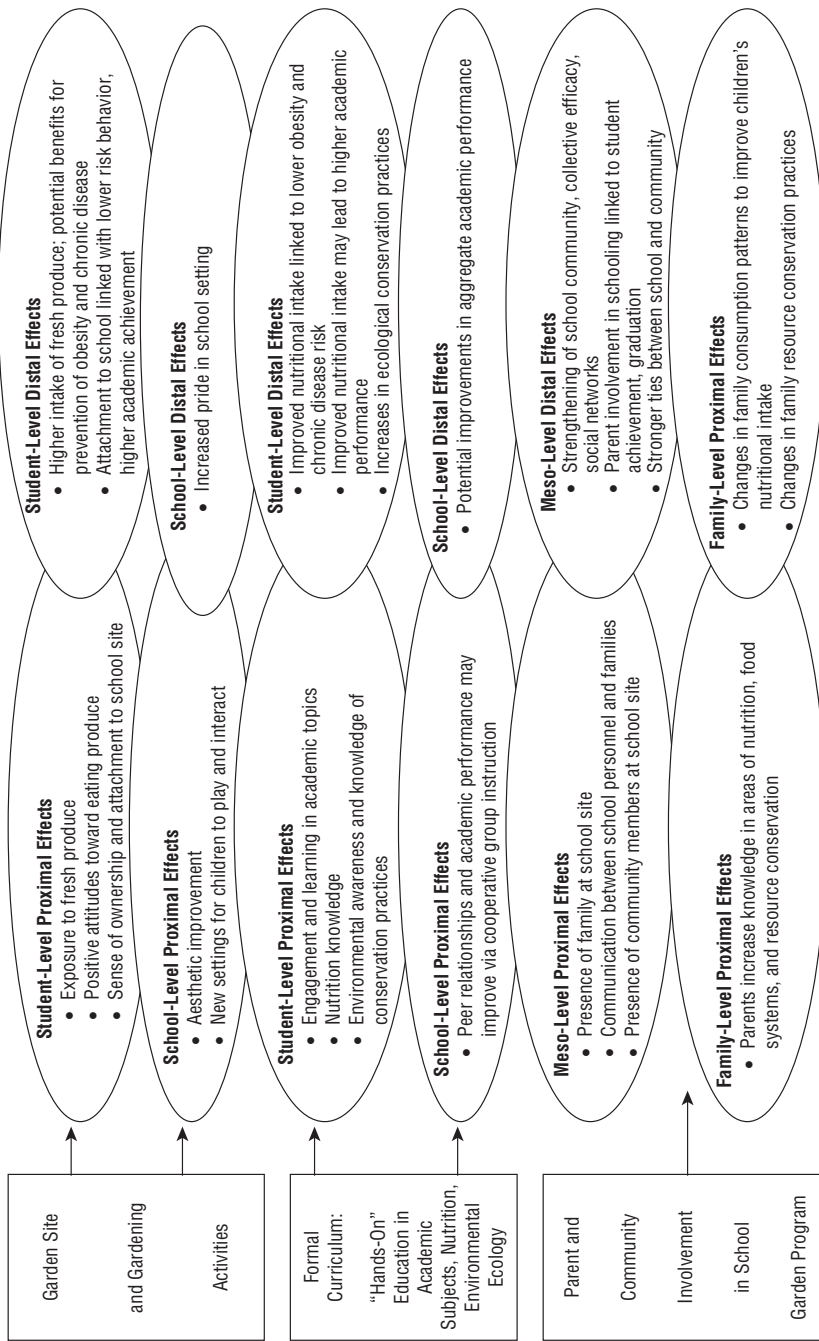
Garden Site

and Gardening

Activities

Formal Curriculum: "Hands-On" Education in Academic Subjects, Nutrition, Environmental Ecology

Parent and

Community

Involvement

in School

Garden Program

**Student-Level Proximal Effects**
- Exposure to fresh produce
- Positive attitudes toward eating produce
- Sense of ownership and attachment to school site

**School-Level Proximal Effects**
- Aesthetic improvement
- New settings for children to play and interact

**Student-Level Proximal Effects**
- Engagement and learning in academic topics
- Nutrition knowledge
- Environmental awareness and knowledge of conservation practices

**School-Level Proximal Effects**
- Peer relationships and academic performance may improve via cooperative group instruction

**Meso-Level Proximal Effects**
- Presence of family at school site
- Communication between school personnel and families
- Presence of community members at school site

**Family-Level Proximal Effects**
- Parents increase knowledge in areas of nutrition, food systems, and resource conservation

**Student-Level Distal Effects**
- Higher intake of fresh produce; potential benefits for prevention of obesity and chronic disease
- Attachment to school linked with lower risk behavior, higher academic achievement

**School-Level Distal Effects**
- Increased pride in school setting

**Student-Level Distal Effects**
- Improved nutritional intake linked to lower obesity and chronic disease risk
- Improved nutritional intake may lead to higher academic performance
- Increases in ecological conservation practices

**School-Level Distal Effects**
- Potential improvements in aggregate academic performance

**Meso-Level Distal Effects**
- Strengthening of school community, collective efficacy, social networks
- Parent involvement in schooling linked to student achievement, graduation
- Stronger ties between school and community

**Family-Level Proximal Effects**
- Changes in family consumption patterns to improve children's nutritional intake
- Changes in family resource conservation practices